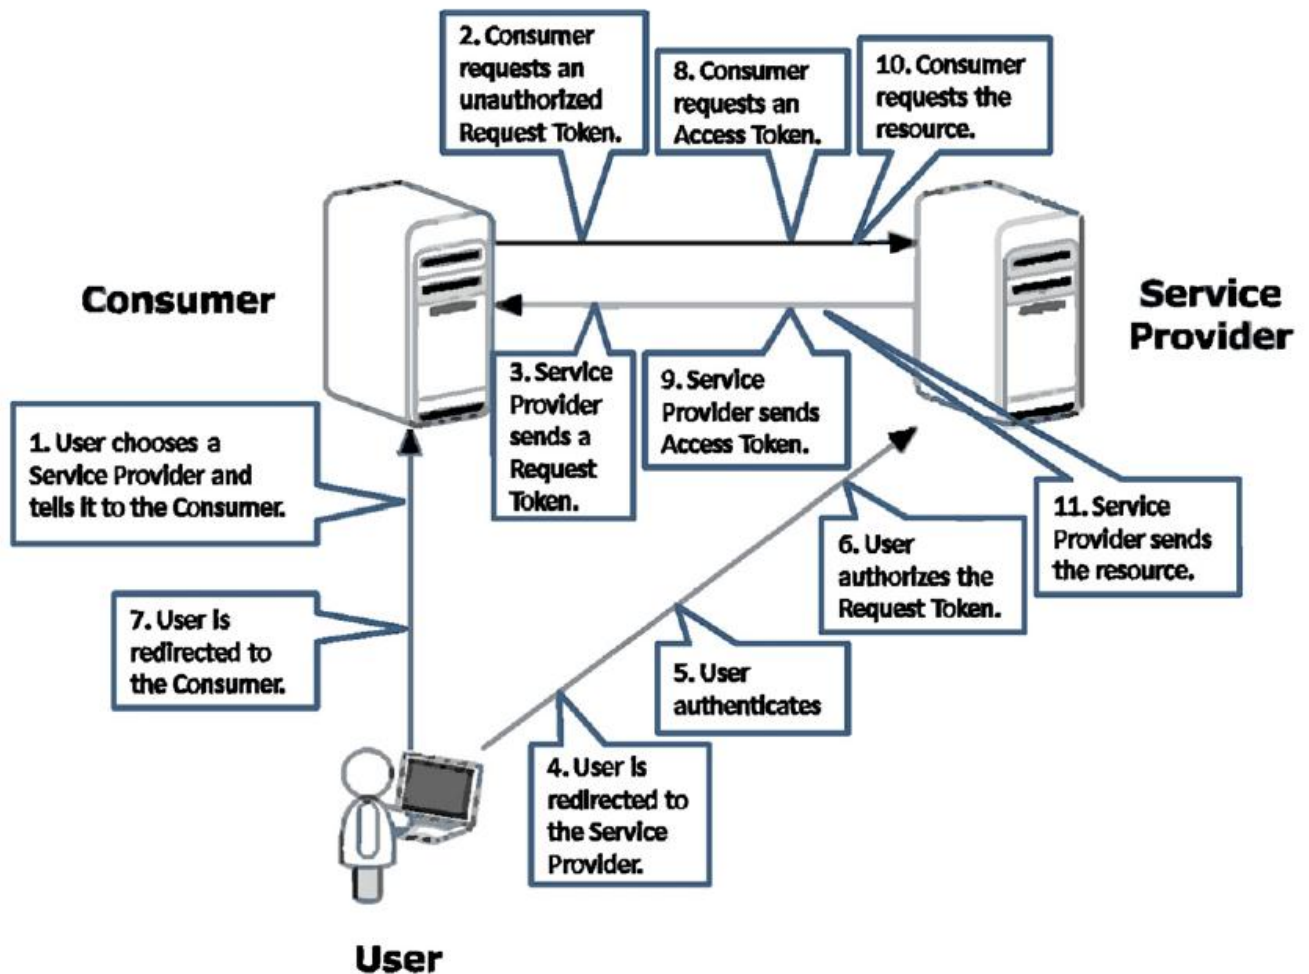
2. Consumer requests an unauthorized Request Token.

8. Consumer requests an Access Token.

10. Consumer requests the resource.

Consumer

Service Provider

3. Service Provider sends a Request Token.

9. Service Provider sends Access Token.

1. User chooses a Service Provider and tells it to the Consumer.

11. Service Provider sends the resource.

6. User authorizes the Request Token.

7. User is redirected to the Consumer.

5. User authenticates

4. User is redirected to the Service Provider.

User